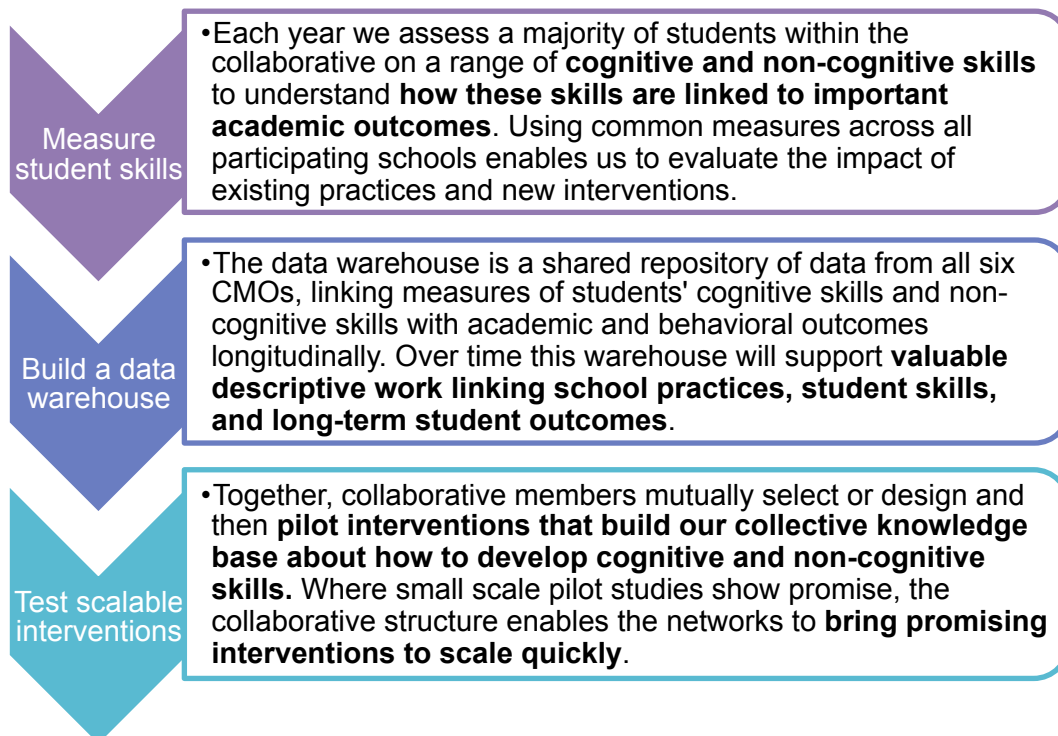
Measure student skills

•Each year we assess a majority of students within the collaborative on a range of **cognitive and non-cognitive skills** to understand **how these skills are linked to important academic outcomes**. Using common measures across all participating schools enables us to evaluate the impact of existing practices and new interventions.

Build a data warehouse

•The data warehouse is a shared repository of data from all six CMOs, linking measures of students' cognitive skills and non-cognitive skills with academic and behavioral outcomes longitudinally. Over time this warehouse will support **valuable descriptive work linking school practices, student skills, and long-term student outcomes**.

Test scalable interventions

•Together, collaborative members mutually select or design and then **pilot interventions that build our collective knowledge base about how to develop cognitive and non-cognitive skills.** Where small scale pilot studies show promise, the collaborative structure enables the networks to **bring promising interventions to scale quickly**.